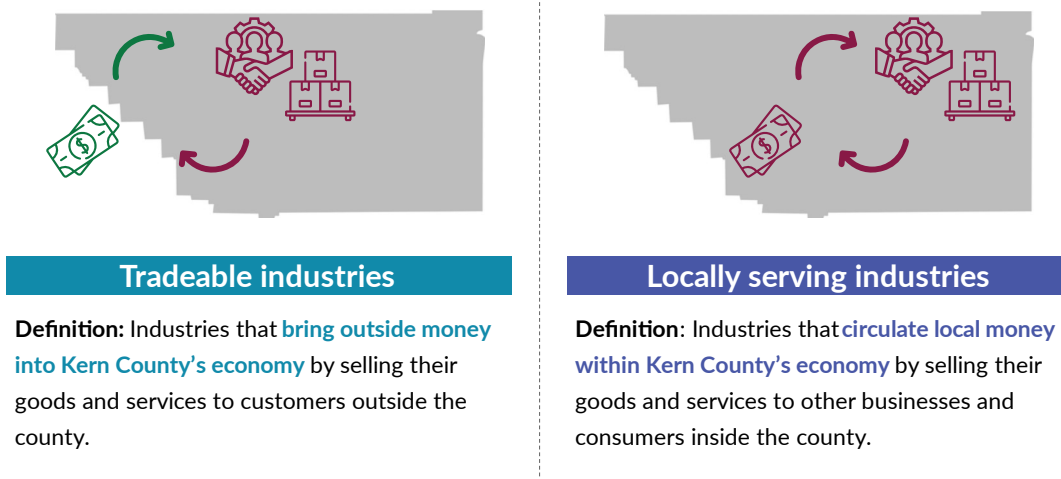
Tradeable industries

**Definition:** Industries that bring outside money into Kern County's economy by selling their goods and services to customers outside the county.

Locally serving industries

**Definition**: Industries that circulate local money within Kern County's economy by selling their goods and services to other businesses and consumers inside the county.